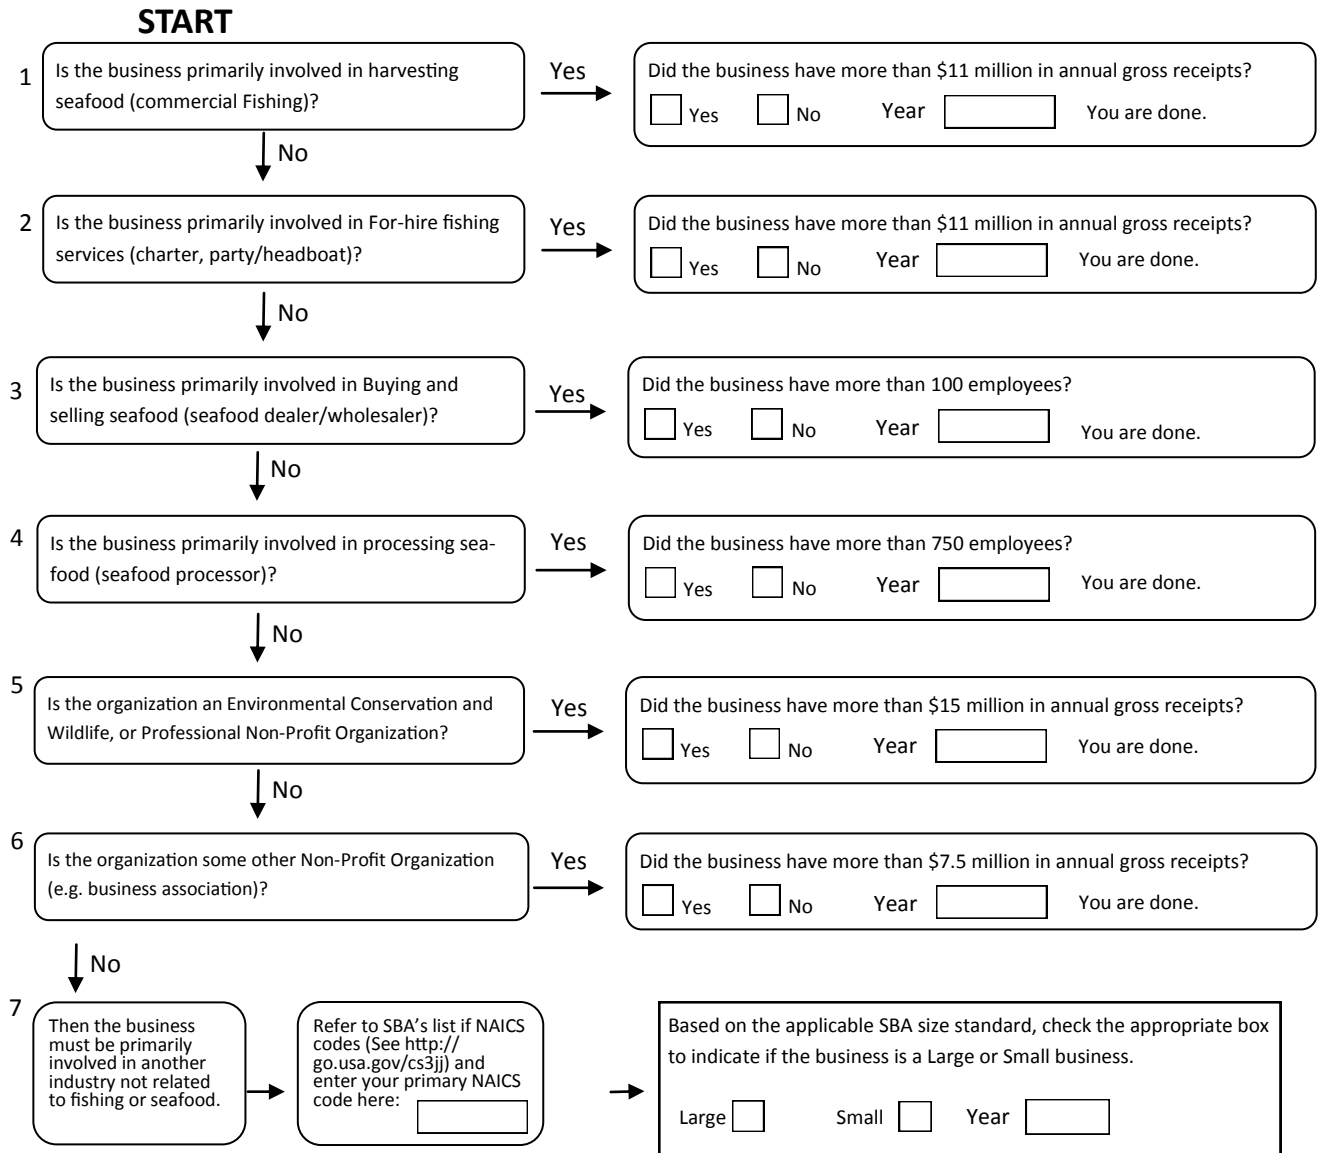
START

1 Is the business primarily involved in harvesting seafood (commercial Fishing)?

Yes

Did the business have more than \$11 million in annual gross receipts?

Yes No Year You are done.

No

2 Is the business primarily involved in For-hire fishing services (charter, party/headboat)?

Yes

Did the business have more than \$11 million in annual gross receipts?

Yes No Year You are done.

No

3 Is the business primarily involved in Buying and selling seafood (seafood dealer/wholesaler)?

Yes

Did the business have more than 100 employees?

Yes No Year You are done.

No

4 Is the business primarily involved in processing seafood (seafood processor)?

Yes

Did the business have more than 750 employees?

Yes No Year You are done.

No

5 Is the organization an Environmental Conservation and Wildlife, or Professional Non-Profit Organization?

Yes

Did the business have more than \$15 million in annual gross receipts?

Yes No Year You are done.

No

6 Is the organization some other Non-Profit Organization (e.g. business association)?

Yes

Did the business have more than \$7.5 million in annual gross receipts?

Yes No Year You are done.

No

7 Then the business must be primarily involved in another industry not related to fishing or seafood.

Refer to SBA's list if NAICS codes (See http://go.usa.gov/cs3jj) and enter your primary NAICS code here:

Based on the applicable SBA size standard, check the appropriate box to indicate if the business is a Large or Small business.

Large Small Year